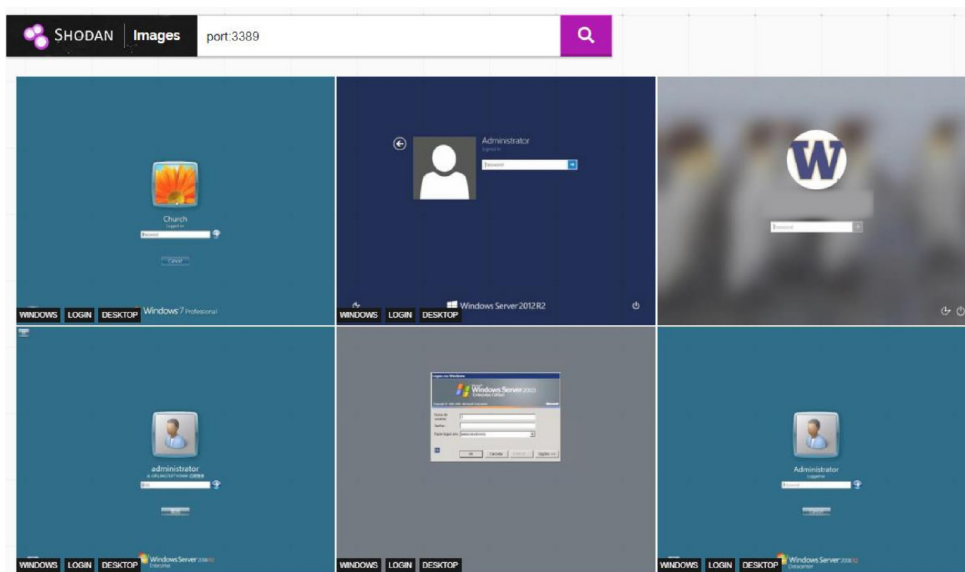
SHODAN | Images

port:3389

Church
Logged on
Password
Cancel
WINDOWS LOGIN DESKTOP
Windows 7 Professional

Administrator
Password
WINDOWS LOGIN DESKTOP
Windows Server 2012 R2

W
Password

administrator
Password
WINDOWS LOGIN DESKTOP
Windows Server 2008 R2

Windows Server 2003
Enterprise Edition
OK
Cancelar
WINDOWS LOGIN DESKTOP

Administrator
Logged on
Password
WINDOWS LOGIN DESKTOP
Windows Server 2008 R2